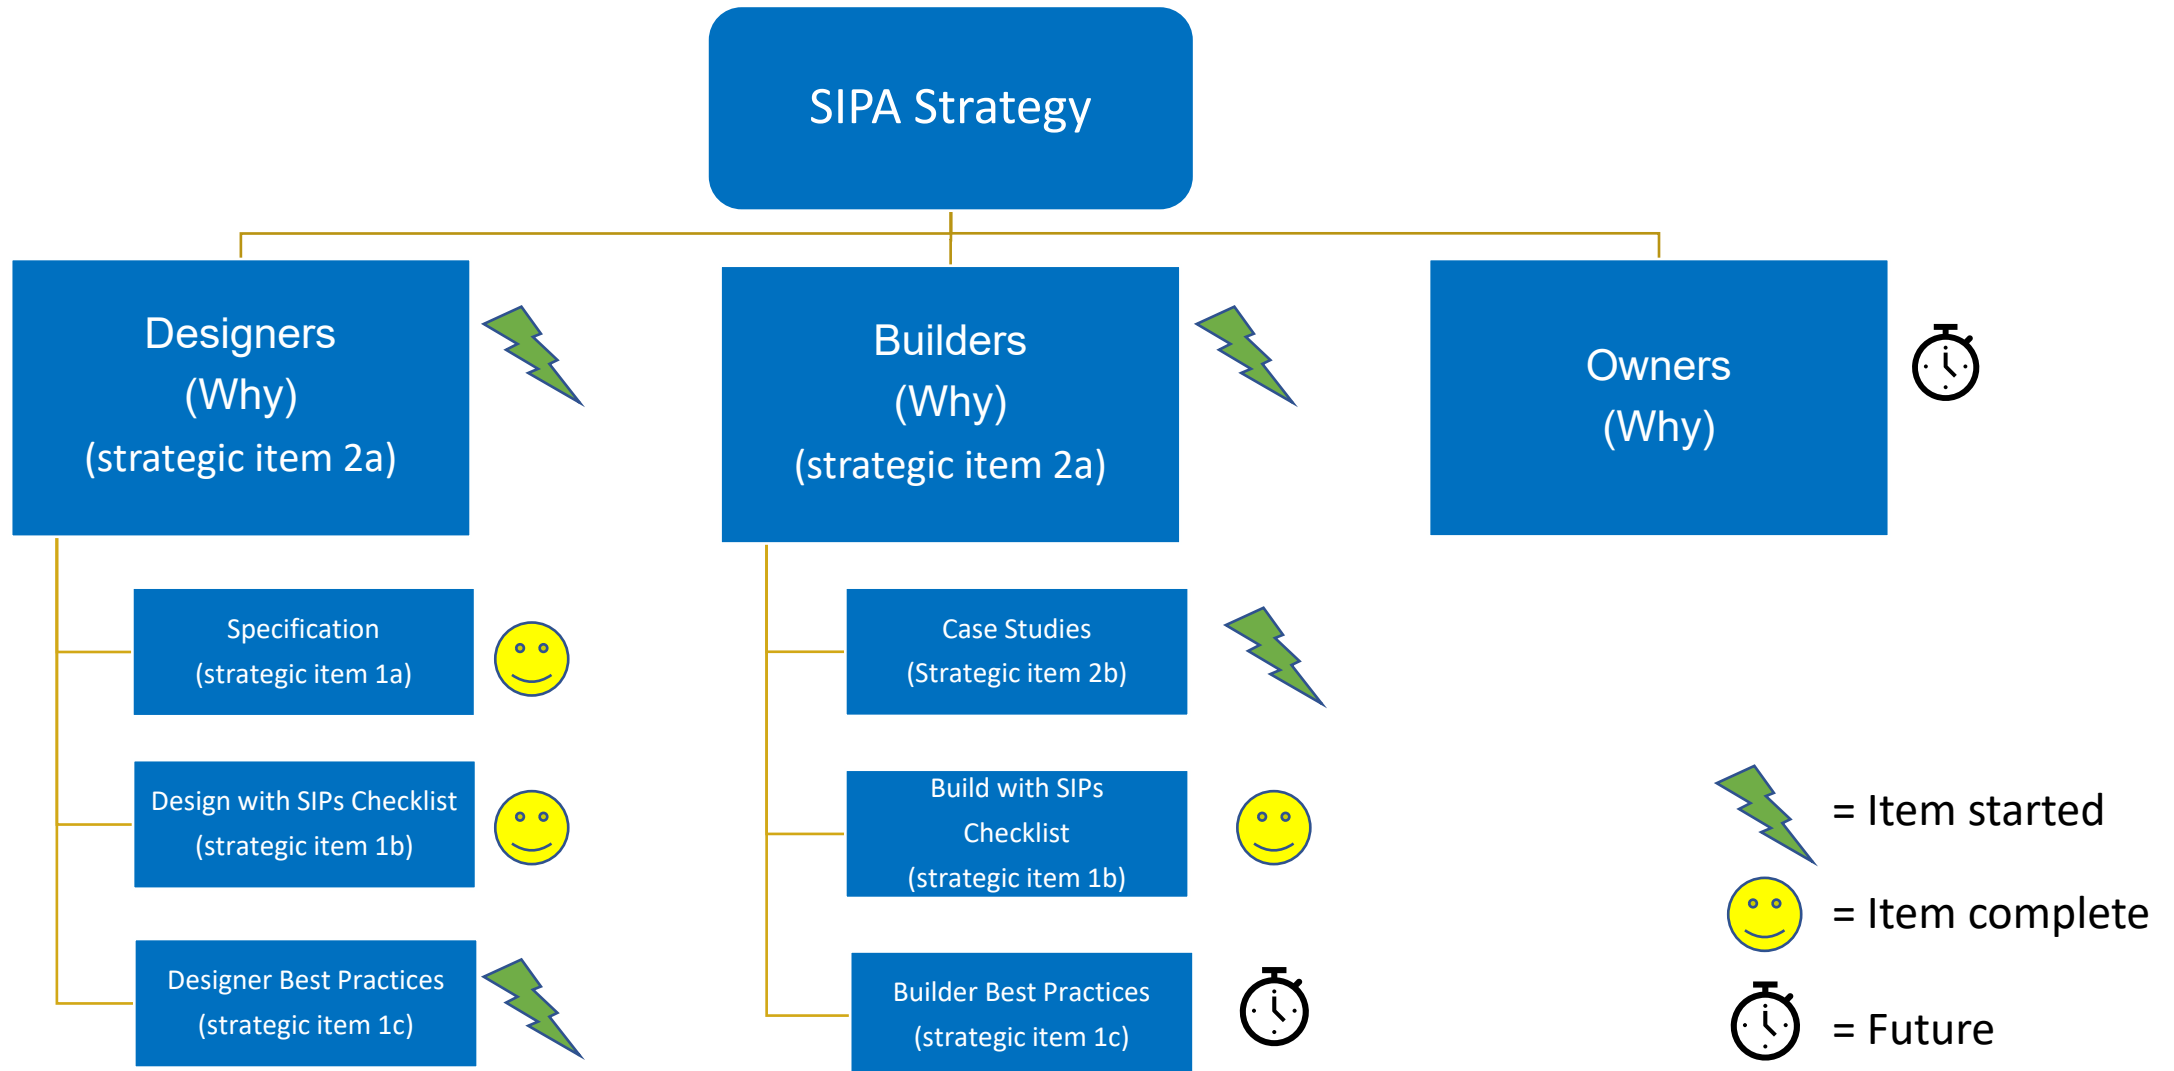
SIPA Strategy

Designers
(Why)
(strategic item 2a)

Builders
(Why)
(strategic item 2a)

Owners
(Why)

Specification
(strategic item 1a)

Design with SIPs Checklist
(strategic item 1b)

Designer Best Practices
(strategic item 1c)

Case Studies
(Strategic item 2b)

Build with SIPs Checklist
(strategic item 1b)

Builder Best Practices
(strategic item 1c)

= Item started

= Item complete

= Future